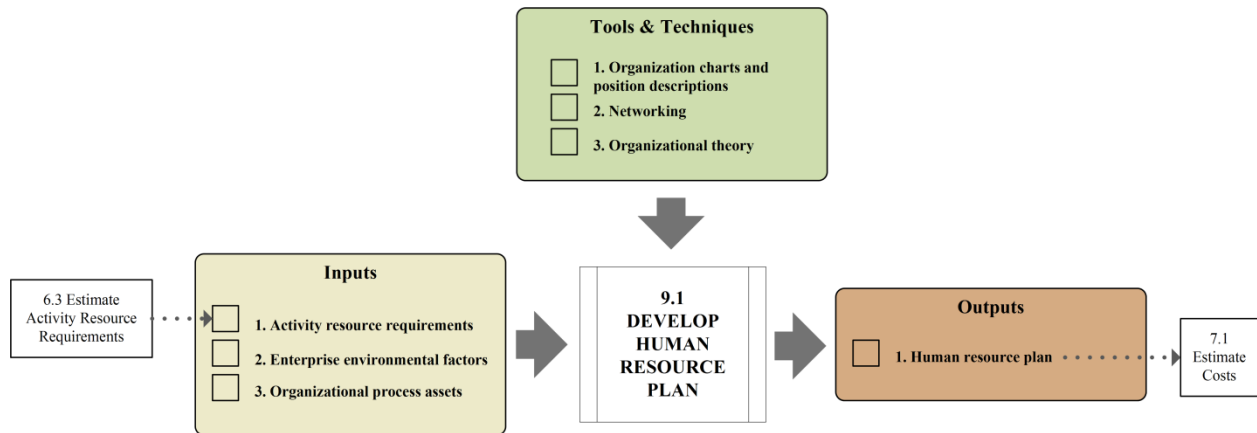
Tools & Techniques

1. Organization charts and position descriptions

2. Networking

3. Organizational theory

6.3 Estimate Activity Resource Requirements

Inputs

1. Activity resource requirements

2. Enterprise environmental factors

3. Organizational process assets

9.1 DEVELOP HUMAN RESOURCE PLAN

Outputs

1. Human resource plan

7.1 Estimate Costs